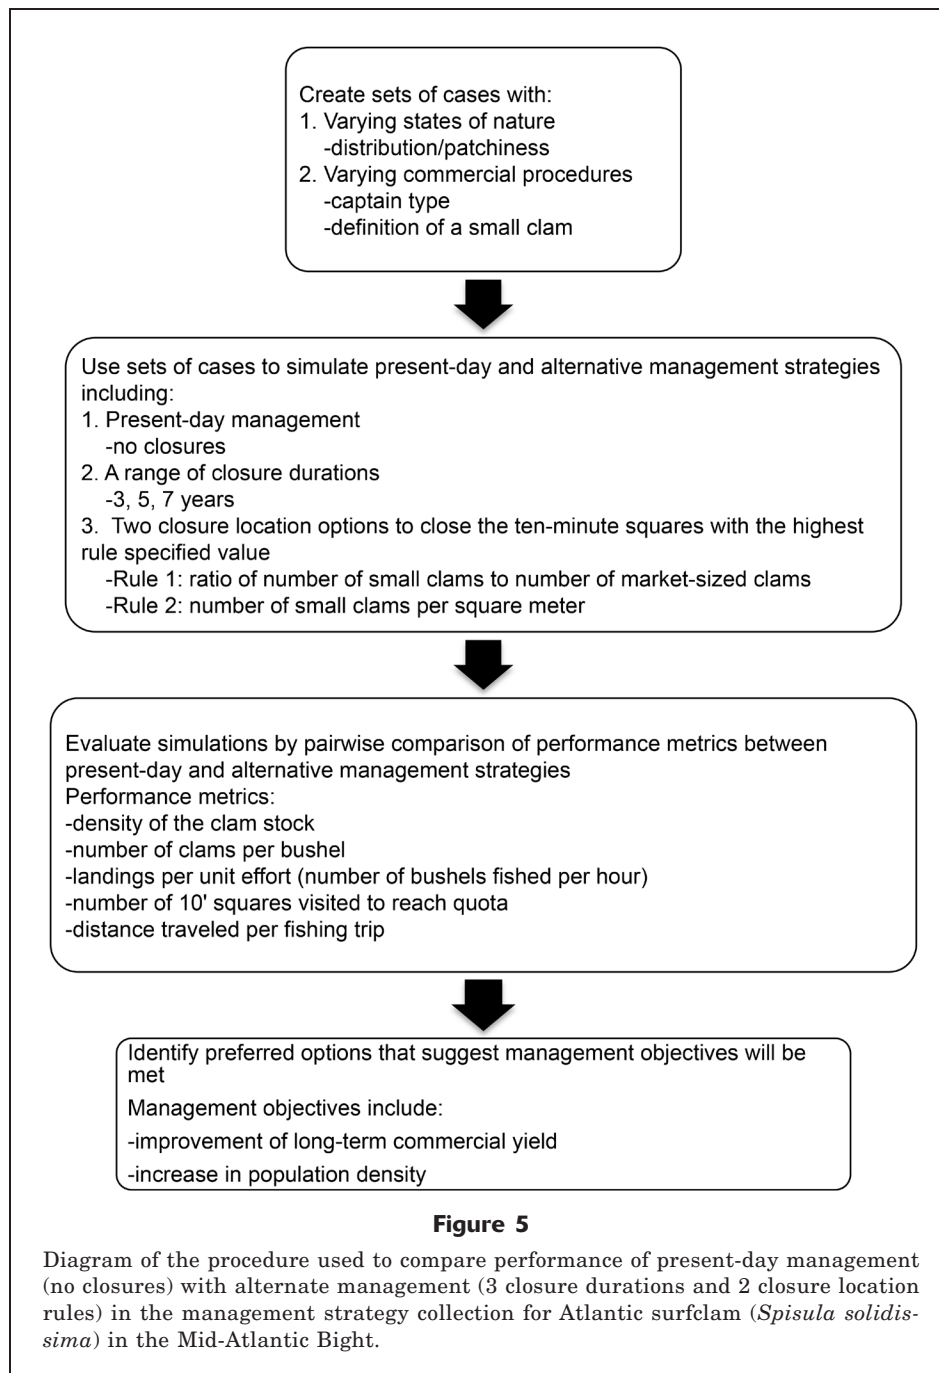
Create sets of cases with:
1. Varying states of nature
-distribution/patchiness
2. Varying commercial procedures
-captain type
-definition of a small clam

Use sets of cases to simulate present-day and alternative management strategies including:
1. Present-day management
-no closures
2. A range of closure durations
-3, 5, 7 years
3. Two closure location options to close the ten-minute squares with the highest rule specified value
-Rule 1: ratio of number of small clams to number of market-sized clams
-Rule 2: number of small clams per square meter

Evaluate simulations by pairwise comparison of performance metrics between present-day and alternative management strategies
Performance metrics:
-density of the clam stock
-number of clams per bushel
-landings per unit effort (number of bushels fished per hour)
-number of 10' squares visited to reach quota
-distance traveled per fishing trip

Identify preferred options that suggest management objectives will be met
Management objectives include:
-improvement of long-term commercial yield
-increase in population density

Figure 5

Diagram of the procedure used to compare performance of present-day management (no closures) with alternate management (3 closure durations and 2 closure location rules) in the management strategy collection for Atlantic surfclam (Spisula solidissima) in the Mid-Atlantic Bight.